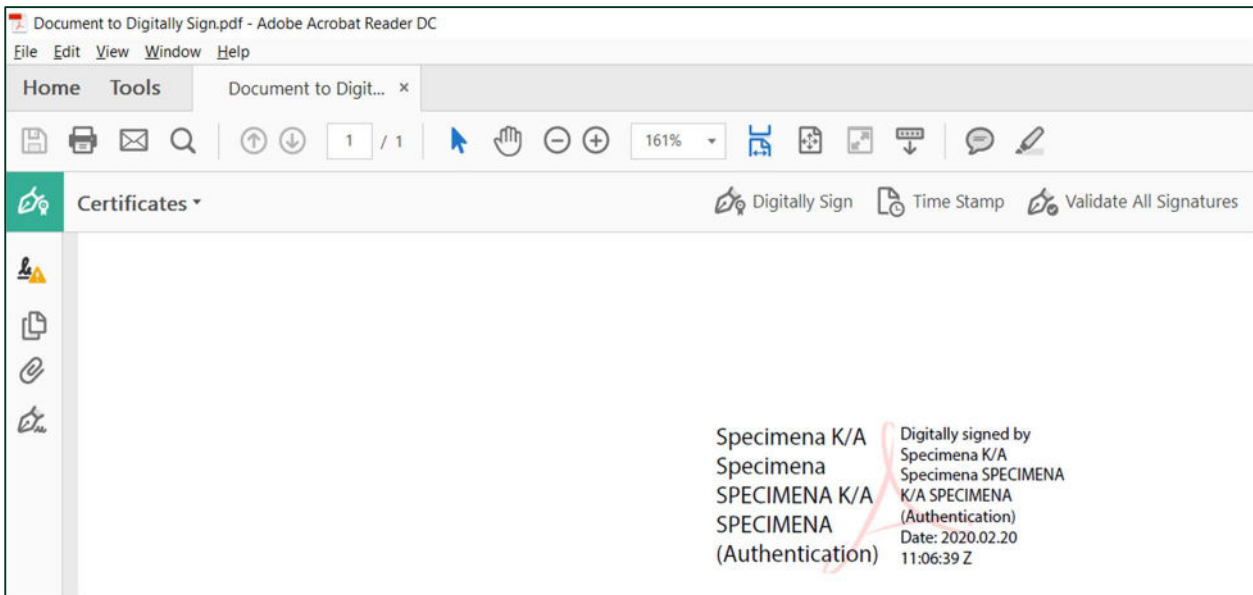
Document to Digitally Sign.pdf - Adobe Acrobat Reader DC
File Edit View Window Help
Home Tools Document to Digit... ×
1 / 1 161%
Certificates ▾
Digitally Sign Time Stamp Validate All Signatures

Specimena K/A Specimena SPECIMENA K/A SPECIMENA (Authentication)

Digitally signed by Specimena K/A Specimena SPECIMENA K/A SPECIMENA (Authentication) Date: 2020.02.20 11:06:39 Z